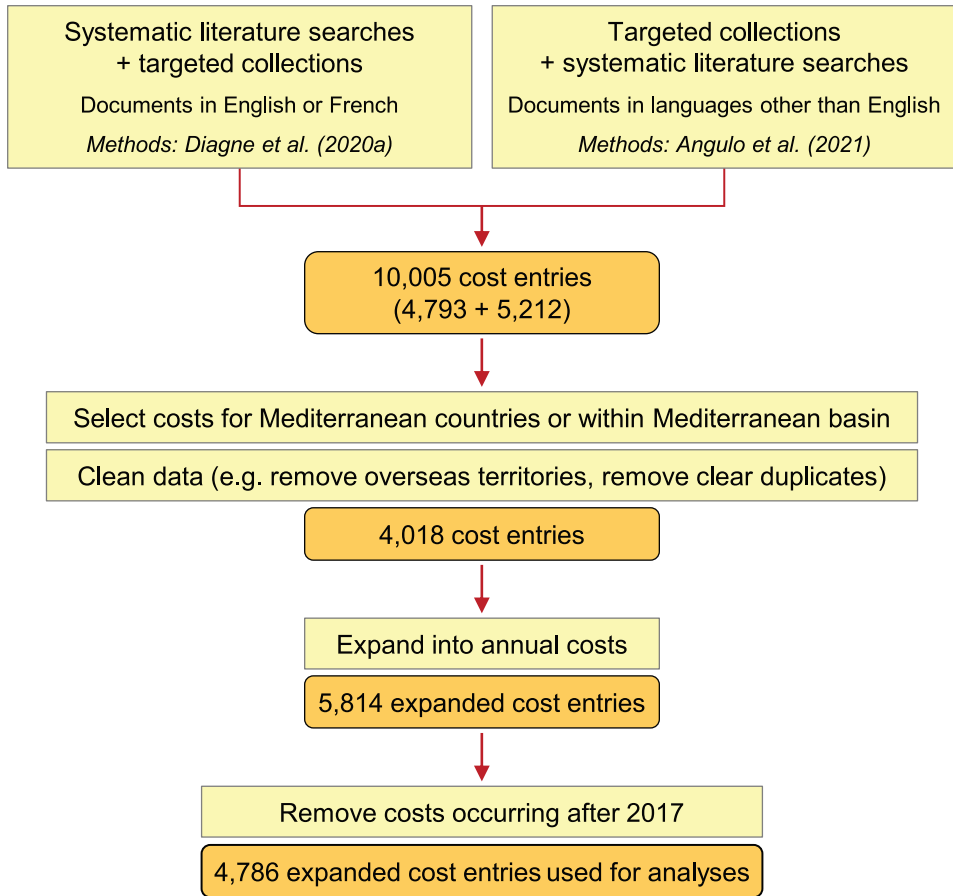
Systematic literature searches + targeted collections

Documents in English or French

*Methods: Diagne et al. (2020a)*

Targeted collections + systematic literature searches

Documents in languages other than English

*Methods: Angulo et al. (2021)*

10,005 cost entries (4,793 + 5,212)

Select costs for Mediterranean countries or within Mediterranean basin

Clean data (e.g. remove overseas territories, remove clear duplicates)

4,018 cost entries

Expand into annual costs

5,814 expanded cost entries

Remove costs occurring after 2017

4,786 expanded cost entries used for analyses